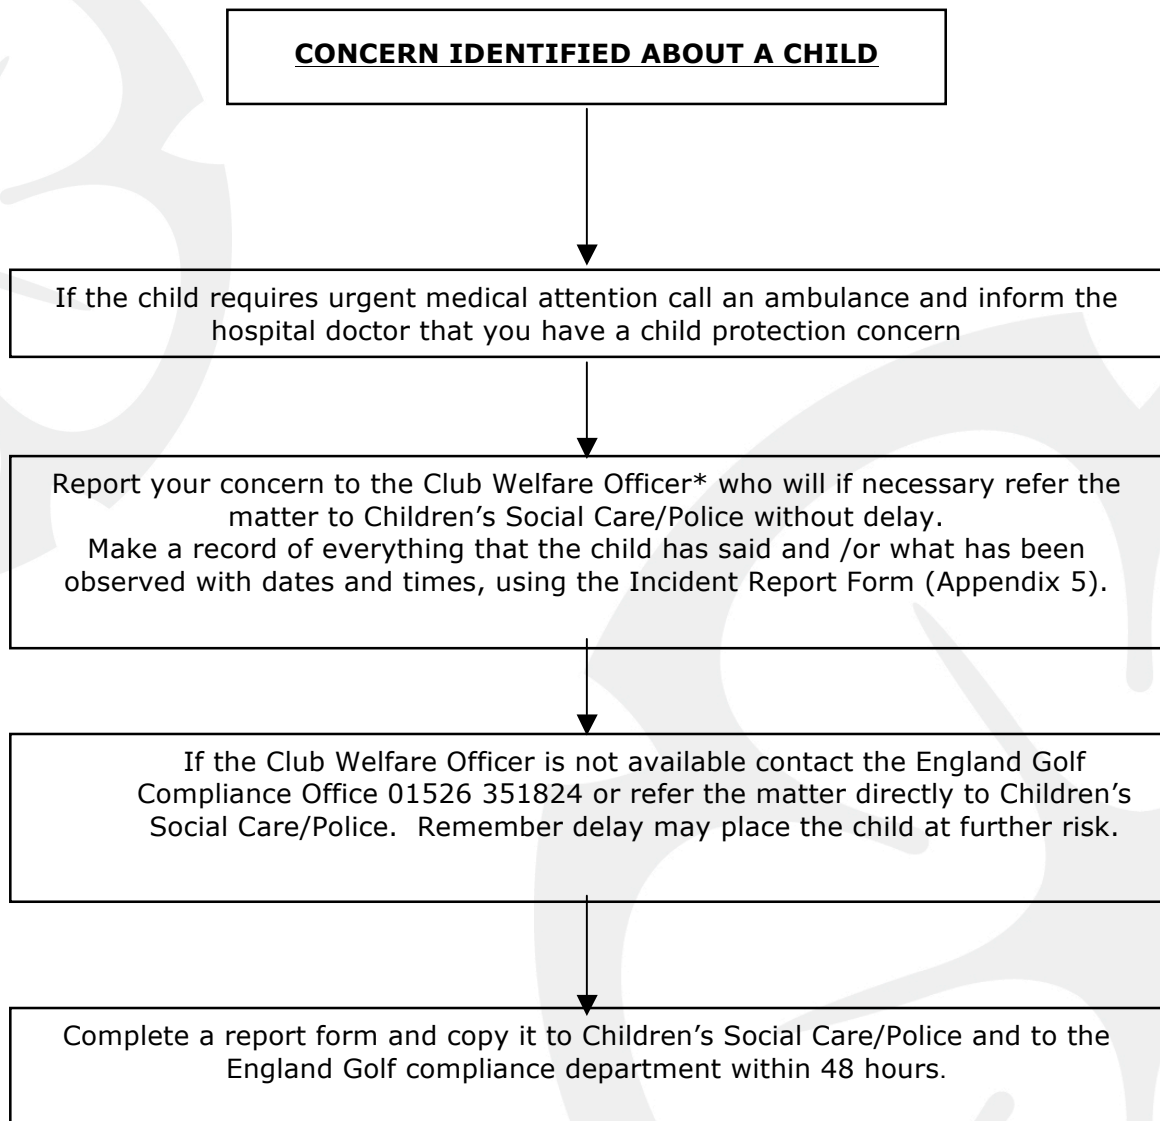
CONCERN IDENTIFIED ABOUT A CHILD

If the child requires urgent medical attention call an ambulance and inform the hospital doctor that you have a child protection concern

Report your concern to the Club Welfare Officer* who will if necessary refer the matter to Children's Social Care/Police without delay.
Make a record of everything that the child has said and /or what has been observed with dates and times, using the Incident Report Form (Appendix 5).

If the Club Welfare Officer is not available contact the England Golf Compliance Office 01526 351824 or refer the matter directly to Children's Social Care/Police. Remember delay may place the child at further risk.

Complete a report form and copy it to Children's Social Care/Police and to the England Golf compliance department within 48 hours.